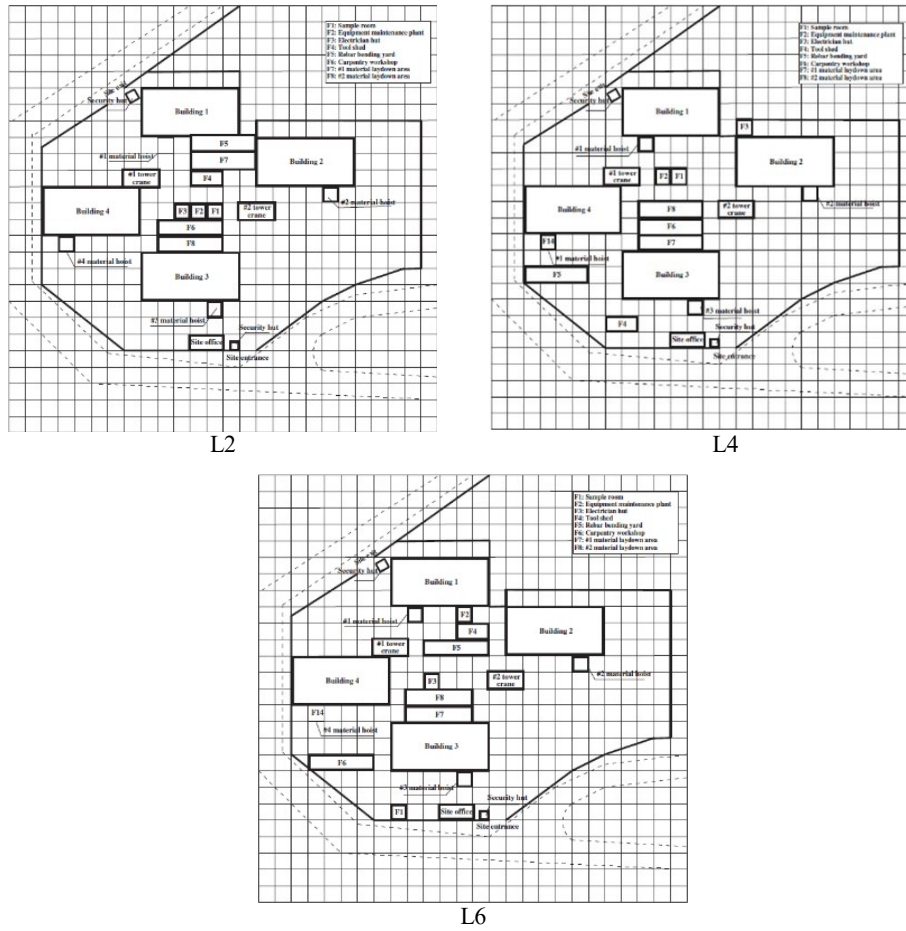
F1: Sample room
F2: Equipment maintenance plant
F3: Electrician hut
F4: Tool shed
F5: Rebar bending yard
F6: Carpentry workshop
F7: #1 material laydown area
F8: #2 material laydown area

Site exit
Security hut
Building 1
F5
F7
#1 material hoist
Building 2
#1 tower crane
F4
#2 material hoist
Building 4
F3
F2
F1
#2 tower crane
F6
F8
#4 material hoist
Building 3
#3 material hoist
Security hut
Site office
Site entrance
L2

F1: Sample room
F2: Equipment maintenance plant
F3: Electrician hut
F4: Tool shed
F5: Rebar bending yard
F6: Carpentry workshop
F7: #1 material laydown area
F8: #2 material laydown area

Site exit
Security hut
Building 1
F3
#1 material hoist
Building 2
#1 tower crane
F2
F1
#2 material hoist
Building 4
F8
#2 tower crane
F6
F14
F7
#4 material hoist
F5
Building 3
#3 material hoist
F4
Security hut
Site office
Site entrance
L4

F1: Sample room
F2: Equipment maintenance plant
F3: Electrician hut
F4: Tool shed
F5: Rebar bending yard
F6: Carpentry workshop
F7: #1 material laydown area
F8: #2 material laydown area

Site exit
Security hut
Building 1
F2
#1 material hoist
F4
Building 2
#1 tower crane
F5
#2 material hoist
Building 4
F3
#2 tower crane
F8
F7
F14
#4 material hoist
Building 3
F6
#3 material hoist
Security hut
F1
Site office
Site entrance
L6